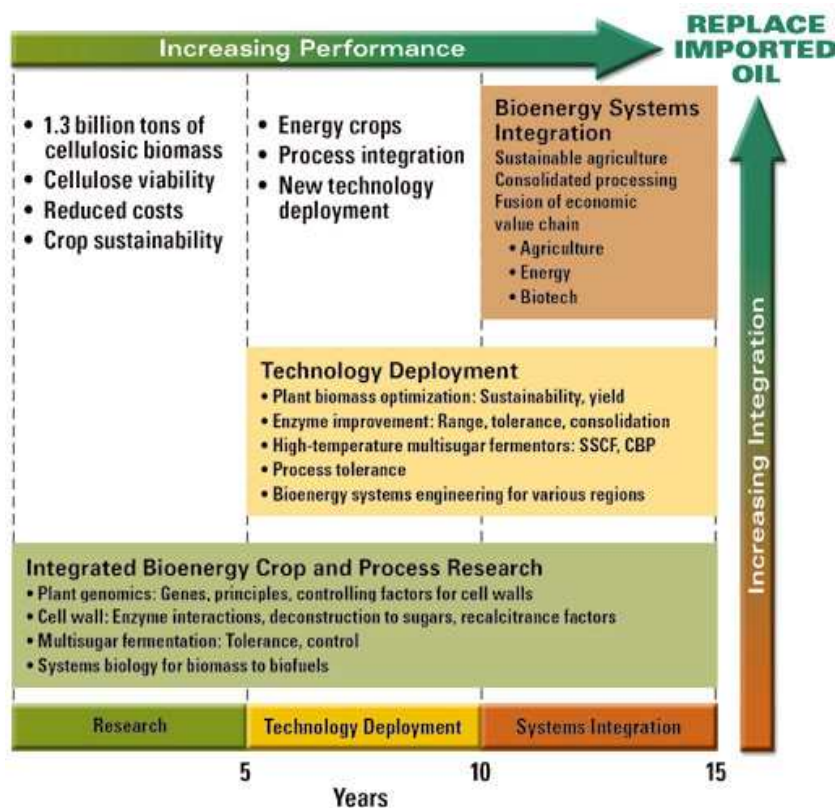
Increasing Performance

REPLACE IMPORTED OIL

• 1.3 billion tons of cellulosic biomass
• Cellulose viability
• Reduced costs
• Crop sustainability

• Energy crops
• Process integration
• New technology deployment

Bioenergy Systems Integration
Sustainable agriculture
Consolidated processing
Fusion of economic value chain
• Agriculture
• Energy
• Biotech

Technology Deployment
• Plant biomass optimization: Sustainability, yield
• Enzyme improvement: Range, tolerance, consolidation
• High-temperature multisugar fermentors: SSCF, CBP
• Process tolerance
• Bioenergy systems engineering for various regions

Integrated Bioenergy Crop and Process Research
• Plant genomics: Genes, principles, controlling factors for cell walls
• Cell wall: Enzyme interactions, deconstruction to sugars, recalcitrance factors
• Multisugar fermentation: Tolerance, control
• Systems biology for biomass to biofuels

Increasing Integration

| Research | Technology Deployment | Systems Integration |
|---|---|---|

5 10 15
Years